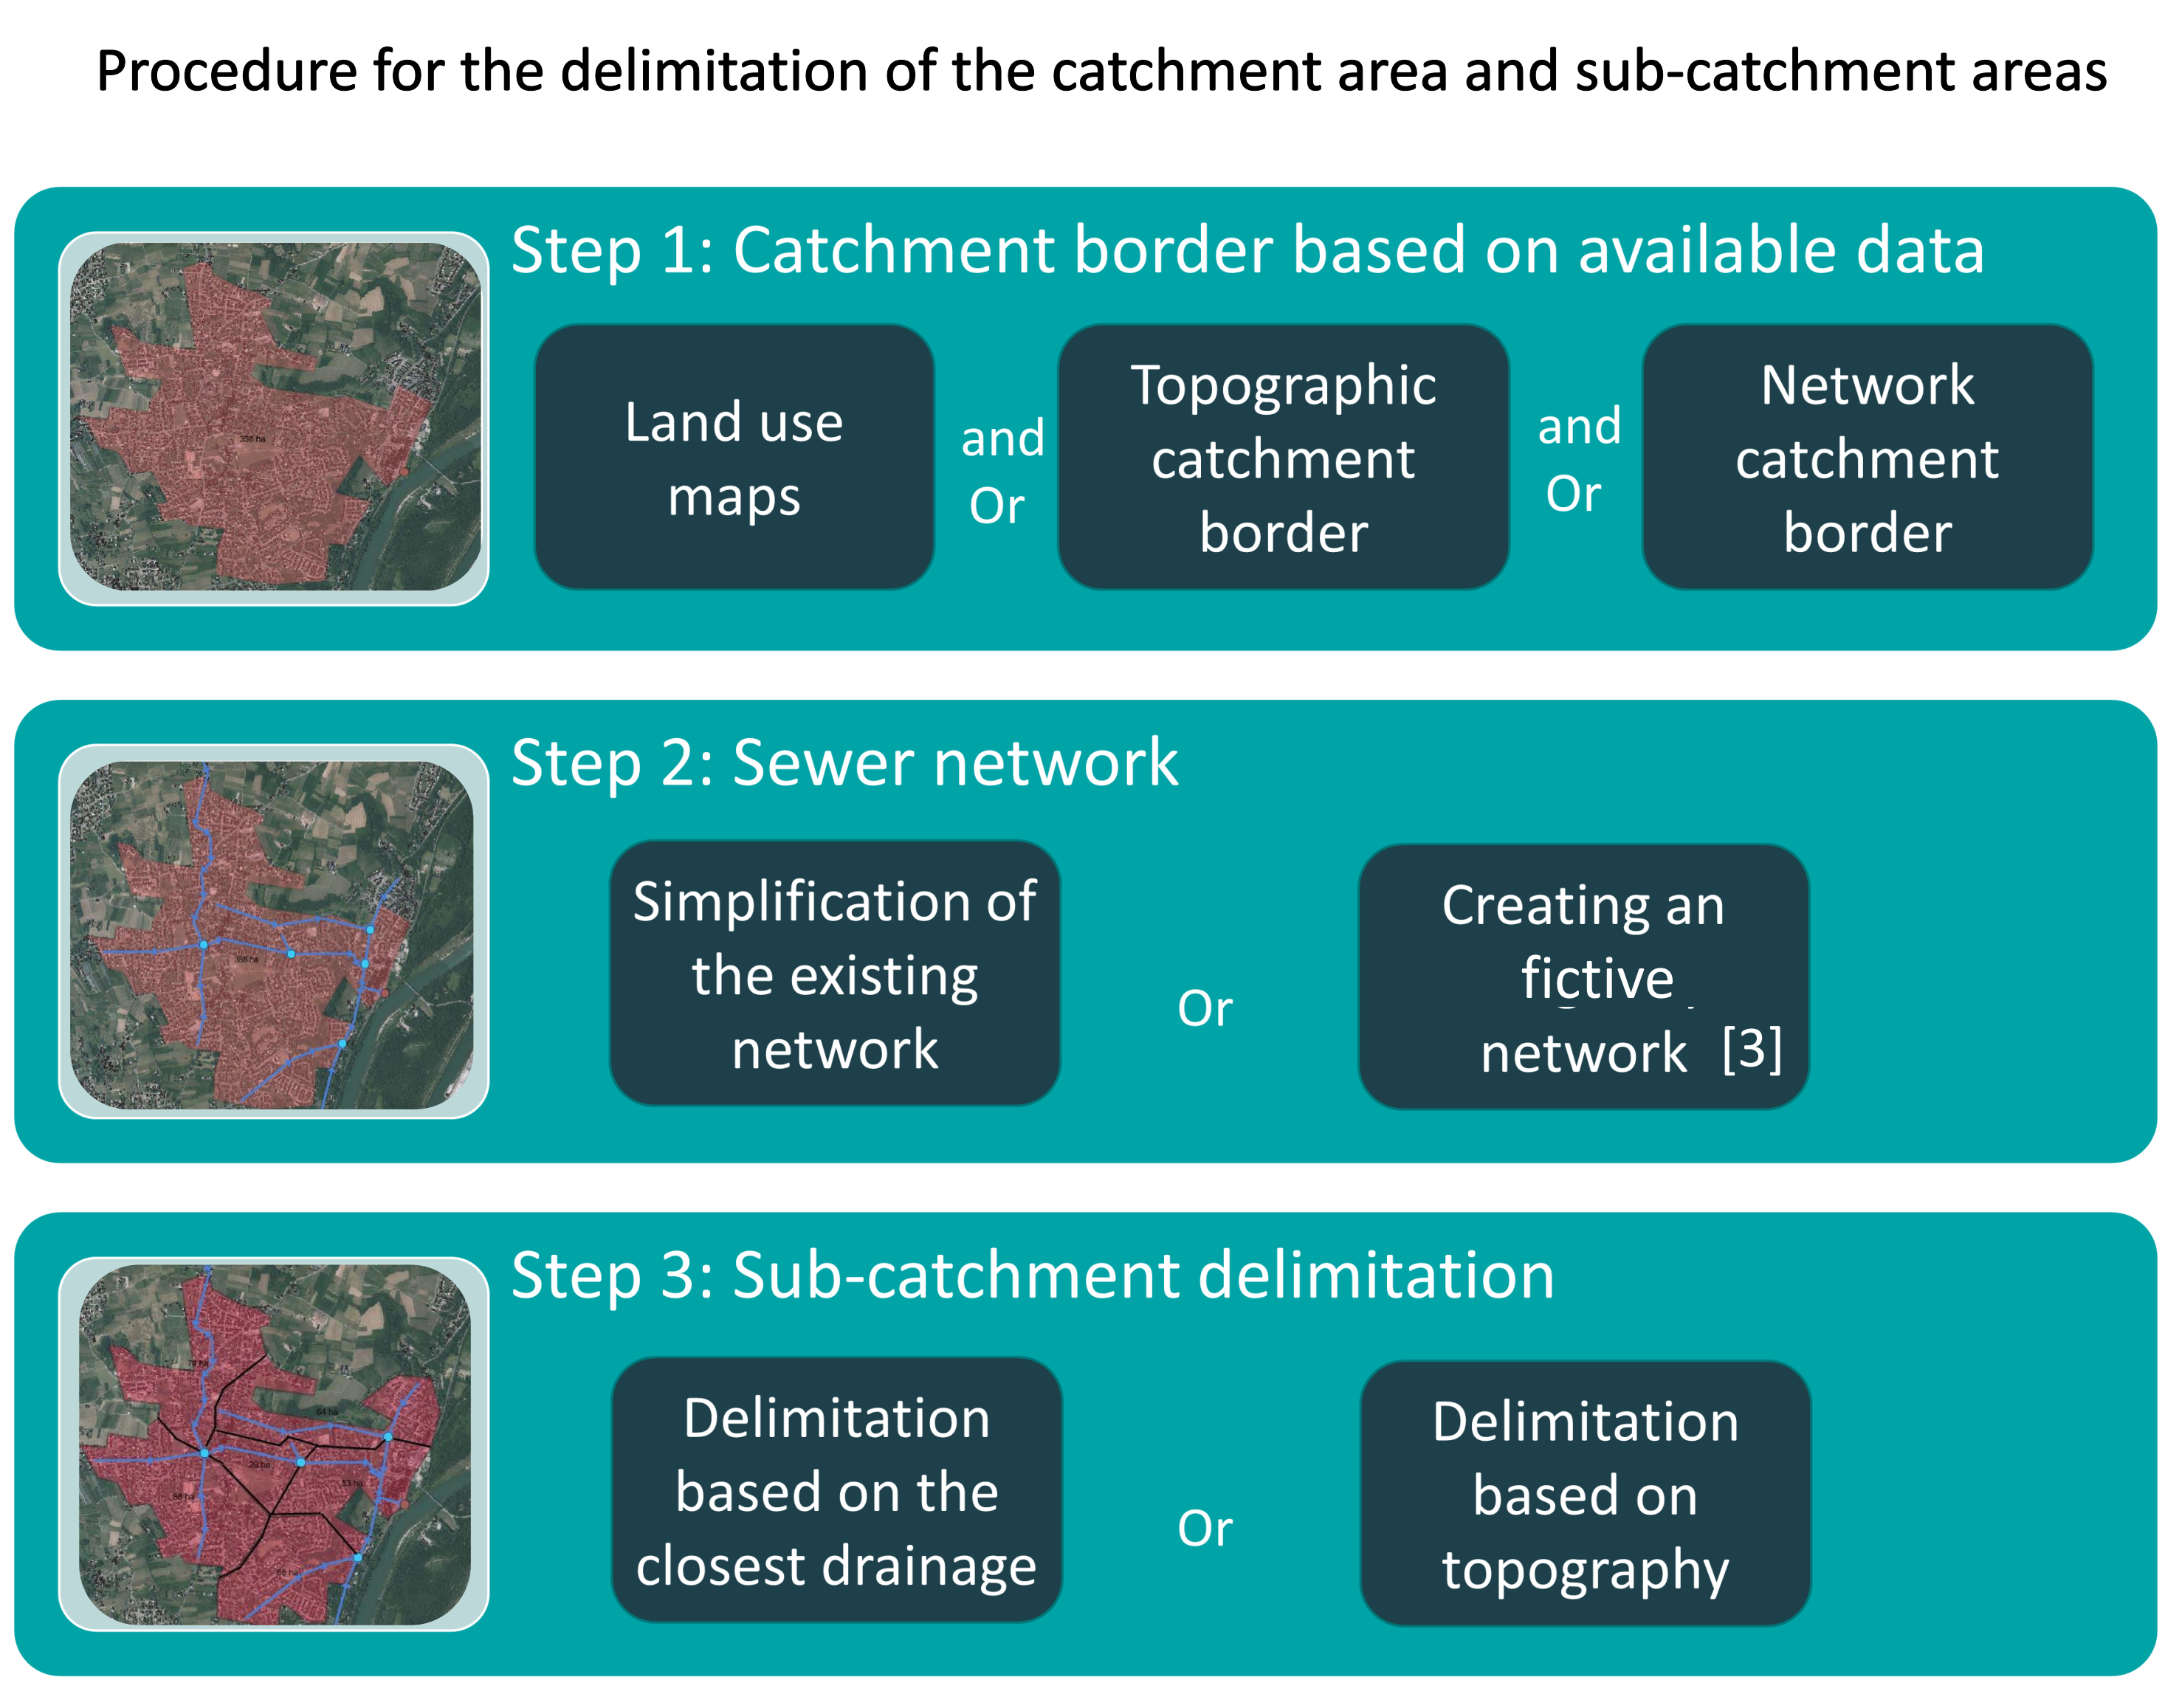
Procedure for the delimitation of the catchment area and sub-catchment areas

Step 1: Catchment border based on available data

Land use maps

and Or

Topographic catchment border

and Or

Network catchment border

Step 2: Sewer network

Simplification of the existing network

Or

Creating an fictive network [3]

Step 3: Sub-catchment delimitation

Delimitation based on the closest drainage

Or

Delimitation based on topography